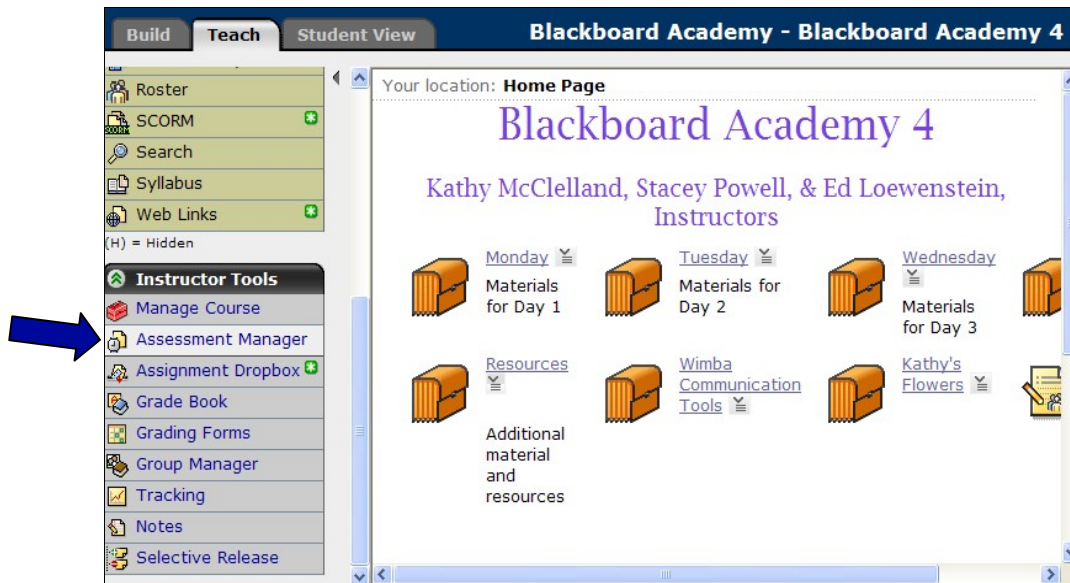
Build Teach Student View

Blackboard Academy - Blackboard Academy 4

Roster
SCORM
Search
Syllabus
Web Links
(H) = Hidden

Instructor Tools
Manage Course
Assessment Manager
Assignment Dropbox
Grade Book
Grading Forms
Group Manager
Tracking
Notes
Selective Release

Your location: Home Page

Blackboard Academy 4

Kathy McClelland, Stacey Powell, & Ed Loewenstein, Instructors

Monday
Materials for Day 1

Tuesday
Materials for Day 2

Wednesday
Materials for Day 3

Resources
Additional material and resources

Wimba Communication Tools

Kathy's Flowers